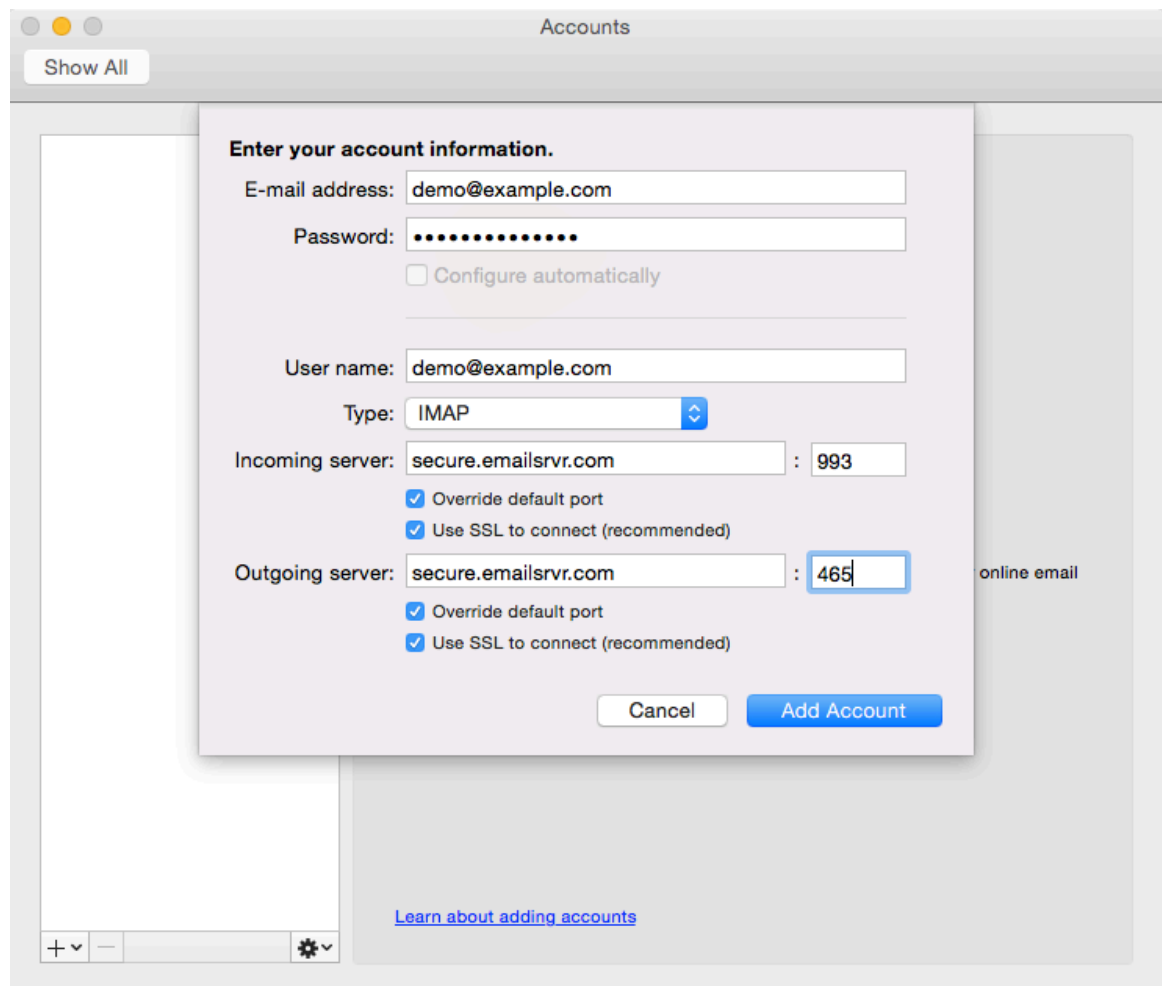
Accounts

Show All

Enter your account information.

E-mail address: demo@example.com

Password: ••••••••••••••

Configure automatically

User name: demo@example.com

Type: IMAP

Incoming server: secure.emailsrvr.com : 993

Override default port

Use SSL to connect (recommended)

Outgoing server: secure.emailsrvr.com : 465

Override default port

Use SSL to connect (recommended)

Cancel

Add Account

online email

Learn about adding accounts